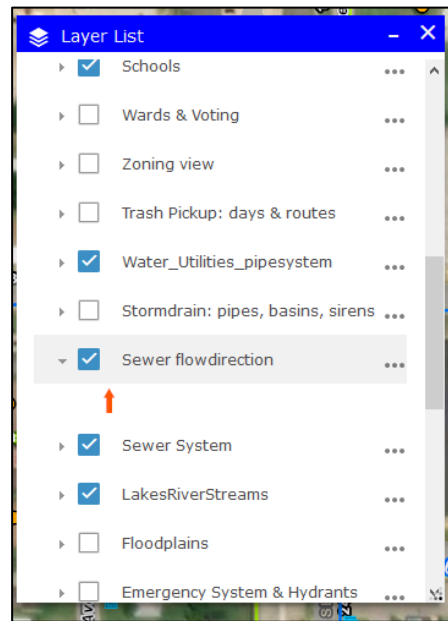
Layer List

Schools

Wards & Voting

Zoning view

Trash Pickup: days & routes

Water_Utilities_pipesystem

Stormdrain: pipes, basins, sirens

Sewer flowdirection

Sewer System

LakesRiverStreams

Floodplains

Emergency System & Hydrants